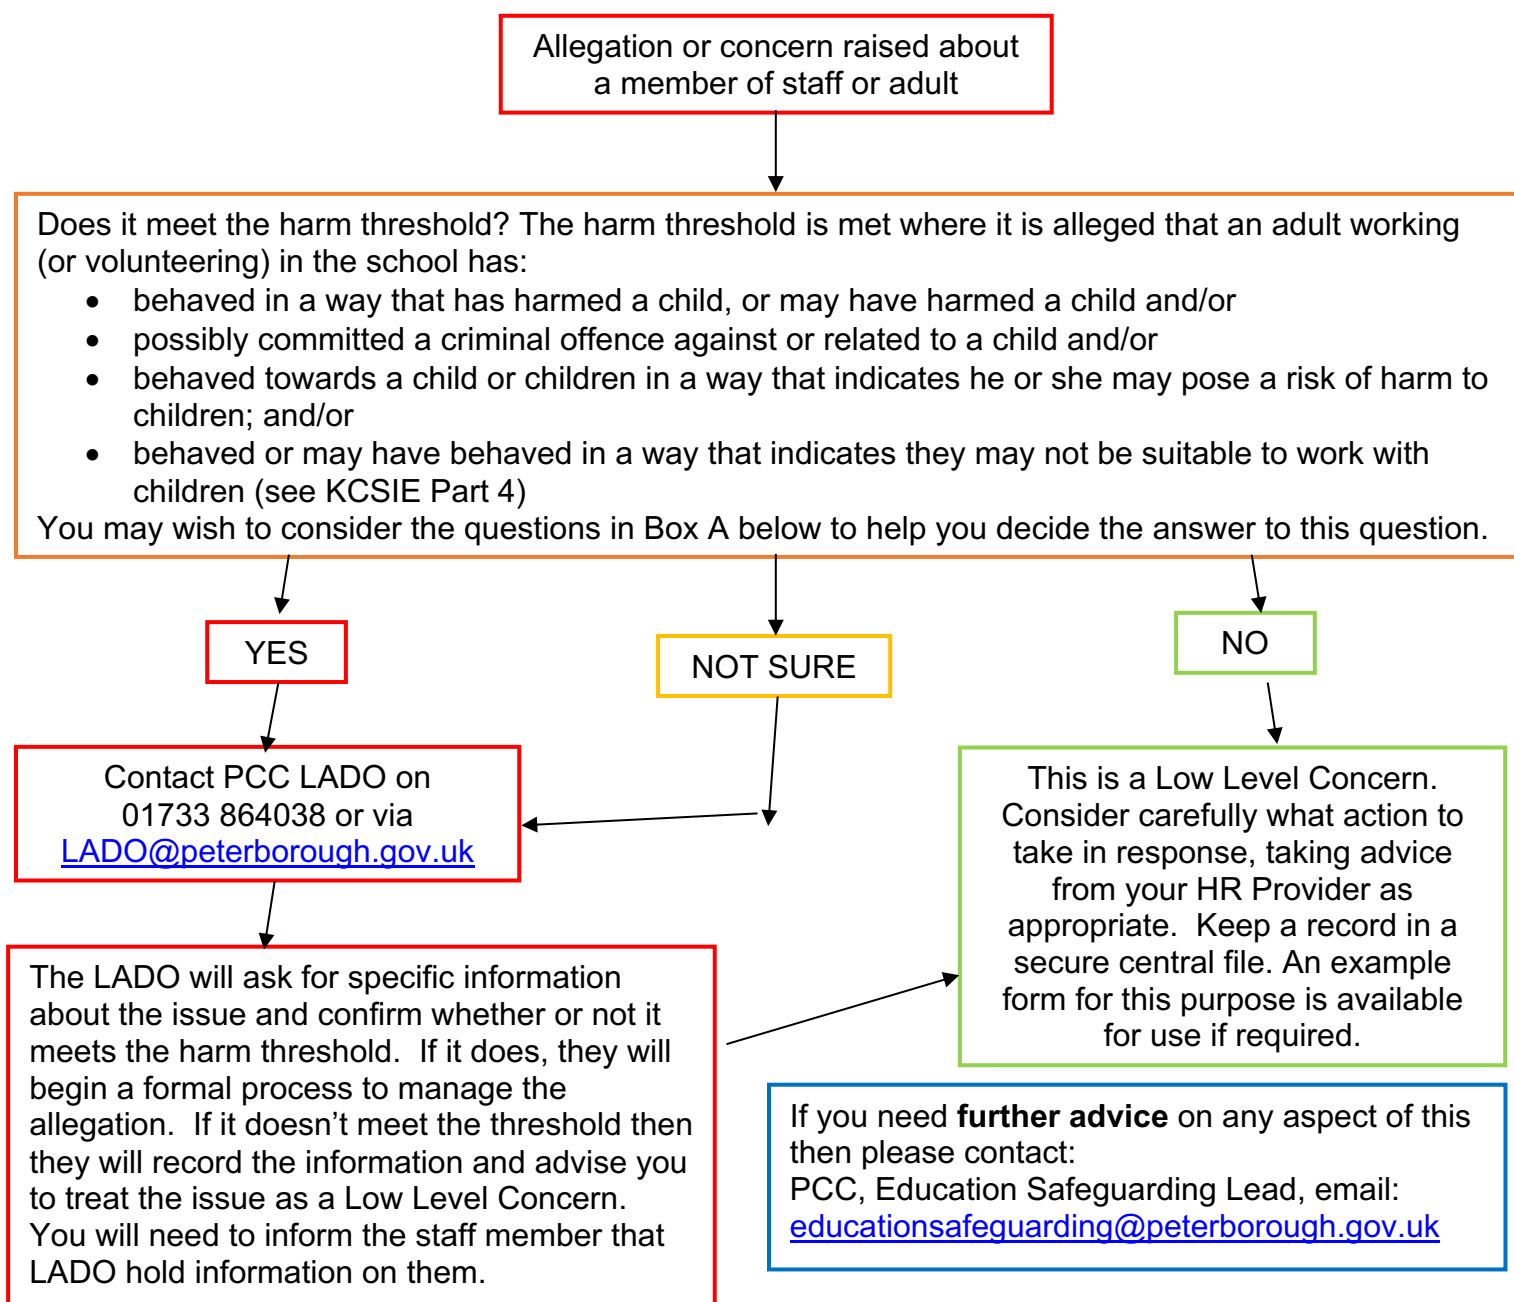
Allegation or concern raised about a member of staff or adult

Does it meet the harm threshold? The harm threshold is met where it is alleged that an adult working (or volunteering) in the school has:
- behaved in a way that has harmed a child, or may have harmed a child and/or
- possibly committed a criminal offence against or related to a child and/or
- behaved towards a child or children in a way that indicates he or she may pose a risk of harm to children; and/or
- behaved or may have behaved in a way that indicates they may not be suitable to work with children (see KCSIE Part 4)

You may wish to consider the questions in Box A below to help you decide the answer to this question.

YES

NOT SURE

NO

Contact PCC LADO on 01733 864038 or via LADO@peterborough.gov.uk

This is a Low Level Concern. Consider carefully what action to take in response, taking advice from your HR Provider as appropriate. Keep a record in a secure central file. An example form for this purpose is available for use if required.

The LADO will ask for specific information about the issue and confirm whether or not it meets the harm threshold. If it does, they will begin a formal process to manage the allegation. If it doesn't meet the threshold then they will record the information and advise you to treat the issue as a Low Level Concern. You will need to inform the staff member that LADO hold information on them.

If you need **further advice** on any aspect of this then please contact:
PCC, Education Safeguarding Lead, email: educationsafeguarding@peterborough.gov.uk